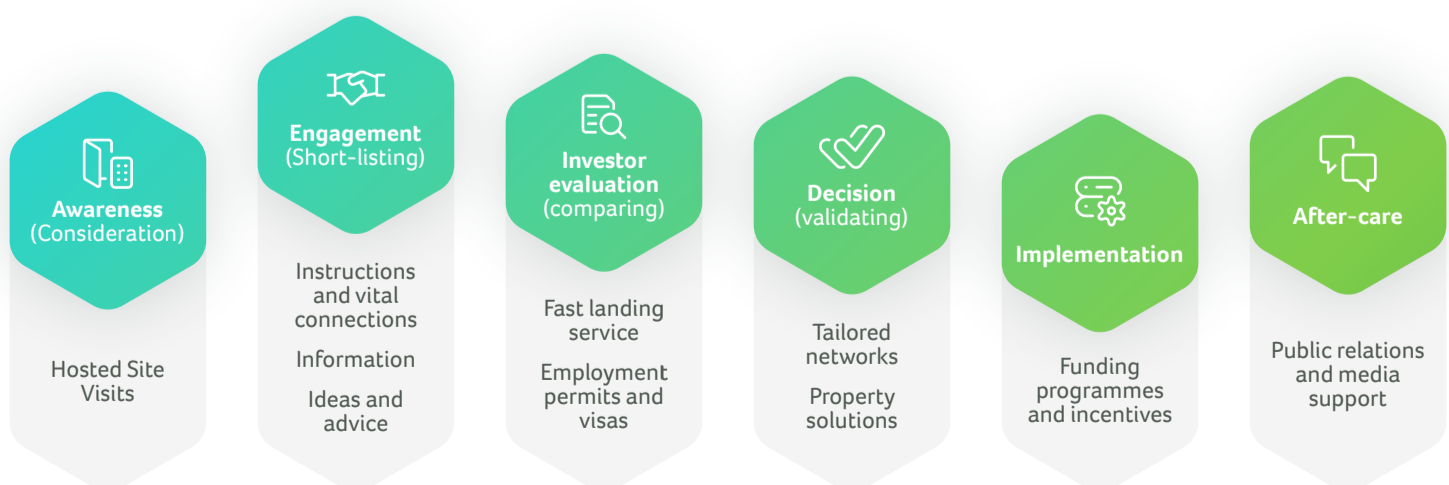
Awareness
(Consideration)

Hosted Site Visits

Engagement
(Short-listing)

Instructions and vital connections

Information

Ideas and advice

Investor evaluation
(comparing)

Fast landing service

Employment permits and visas

Decision
(validating)

Tailored networks

Property solutions

Implementation

Funding programmes and incentives

After-care

Public relations and media support